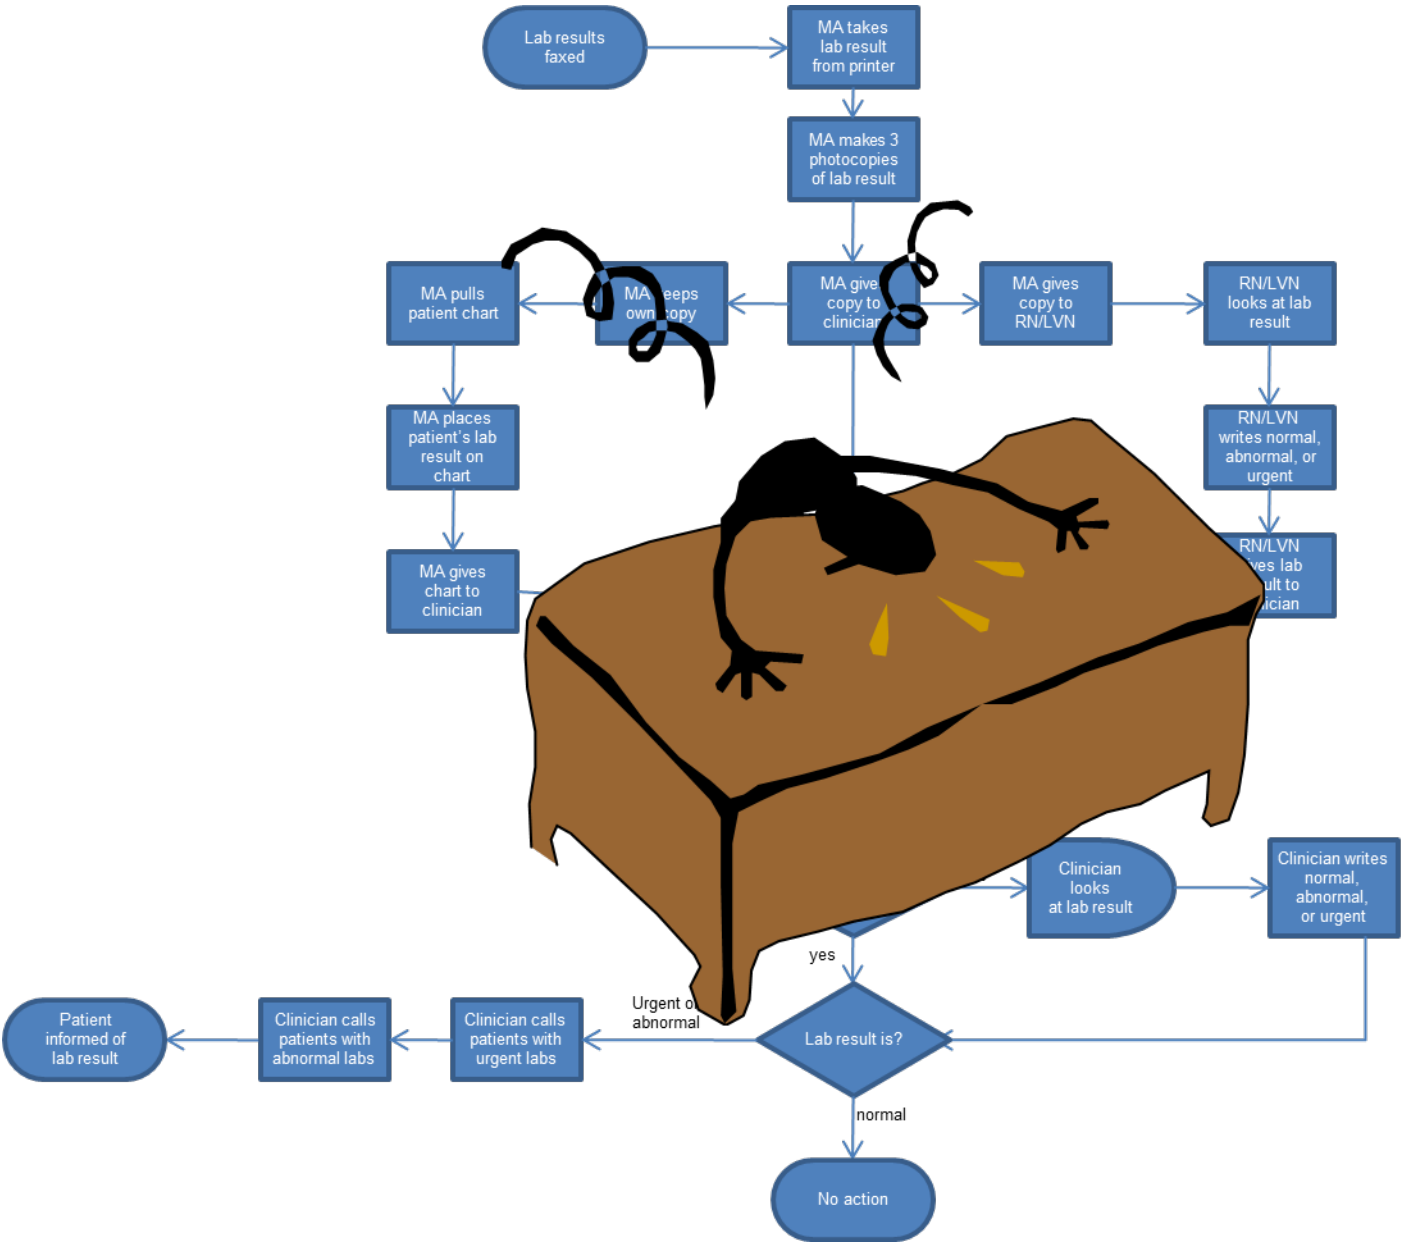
Lab results faxed

MA takes lab result from printer

MA makes 3 photocopies of lab result

MA pulls patient chart

MA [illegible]eeps own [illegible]opy

MA give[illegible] copy to clinicia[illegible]

MA gives copy to RN/LVN

RN/LVN looks at lab result

MA places patient's lab result on chart

RN/LVN writes normal, abnormal, or urgent

MA gives chart to clinician

RN/LVN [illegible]ves lab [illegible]ult to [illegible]ician

Clinician looks at lab result

Clinician writes normal, abnormal, or urgent

yes

Urgent o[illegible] abnormal

Lab result is?

normal

No action

Patient informed of lab result

Clinician calls patients with abnormal labs

Clinician calls patients with urgent labs